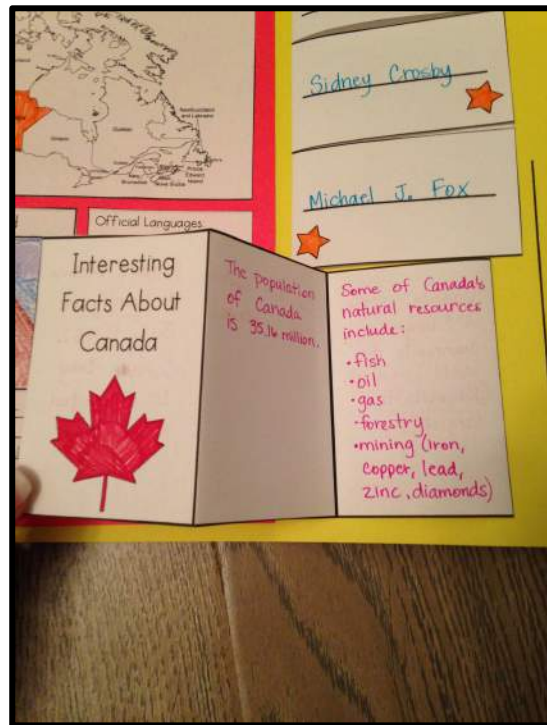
Sidney Crosby

Michael J. Fox

Official Languages

Interesting Facts About Canada

The population of Canada is 35.16 million.

Some of Canada's natural resources include:
·fish
·oil
·gas
·forestry
·mining (iron, copper, lead, zinc, diamonds)